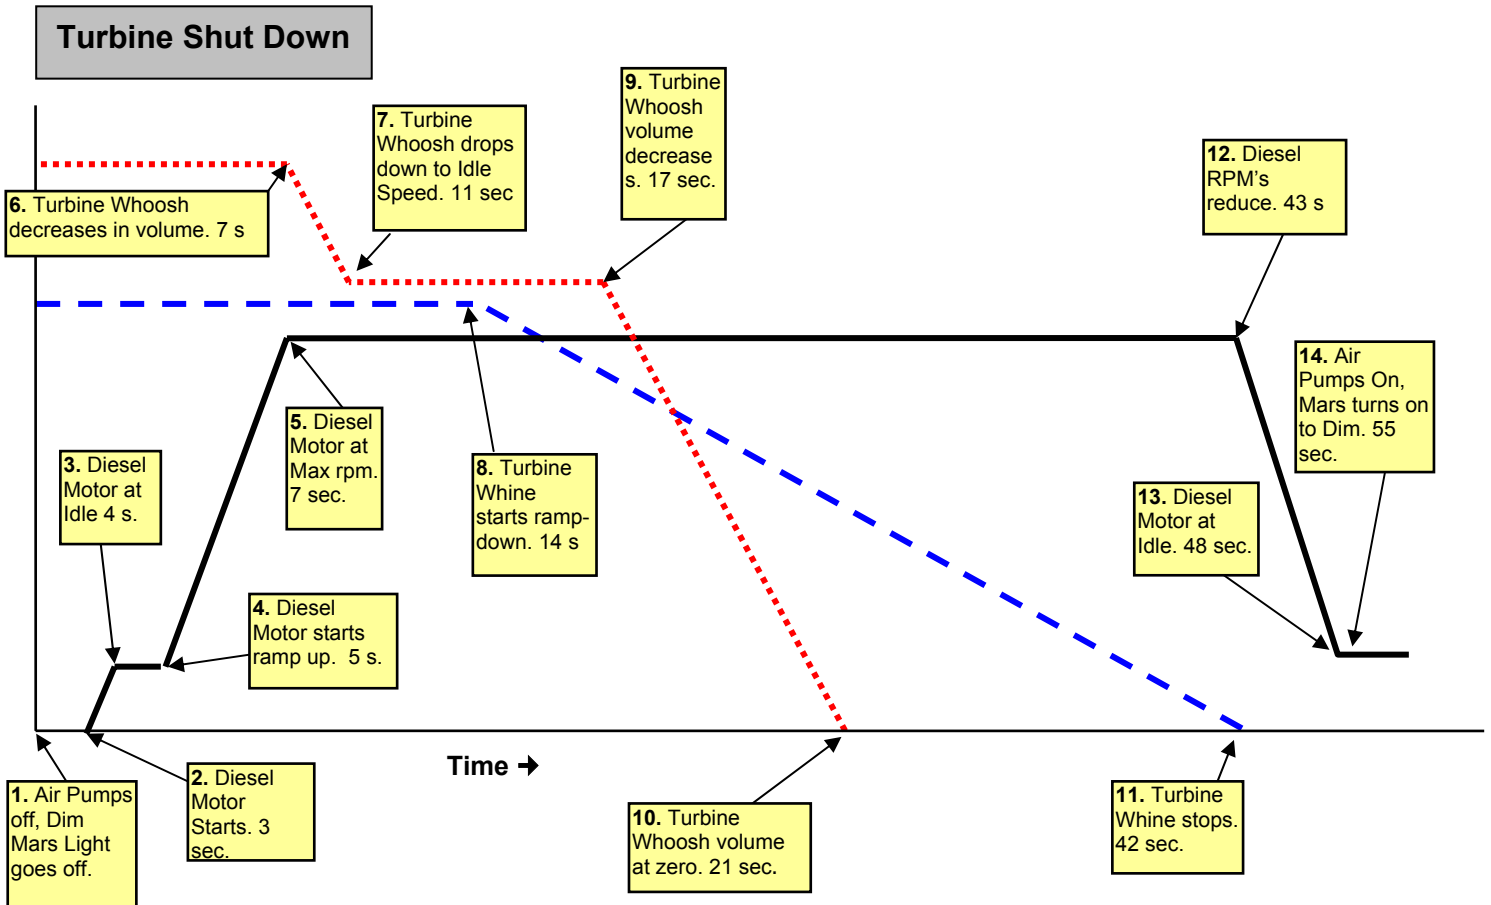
Turbine Shut Down

7. Turbine Whoosh drops down to Idle Speed. 11 sec

9. Turbine Whoosh volume decrease s. 17 sec.

12. Diesel RPM's reduce. 43 s

6. Turbine Whoosh decreases in volume. 7 s

14. Air Pumps On, Mars turns on to Dim. 55 sec.

5. Diesel Motor at Max rpm. 7 sec.

3. Diesel Motor at Idle 4 s.

8. Turbine Whine starts ramp-down. 14 s

13. Diesel Motor at Idle. 48 sec.

4. Diesel Motor starts ramp up. 5 s.

Time →

1. Air Pumps off, Dim Mars Light goes off.

2. Diesel Motor Starts. 3 sec.

10. Turbine Whoosh volume at zero. 21 sec.

11. Turbine Whine stops. 42 sec.